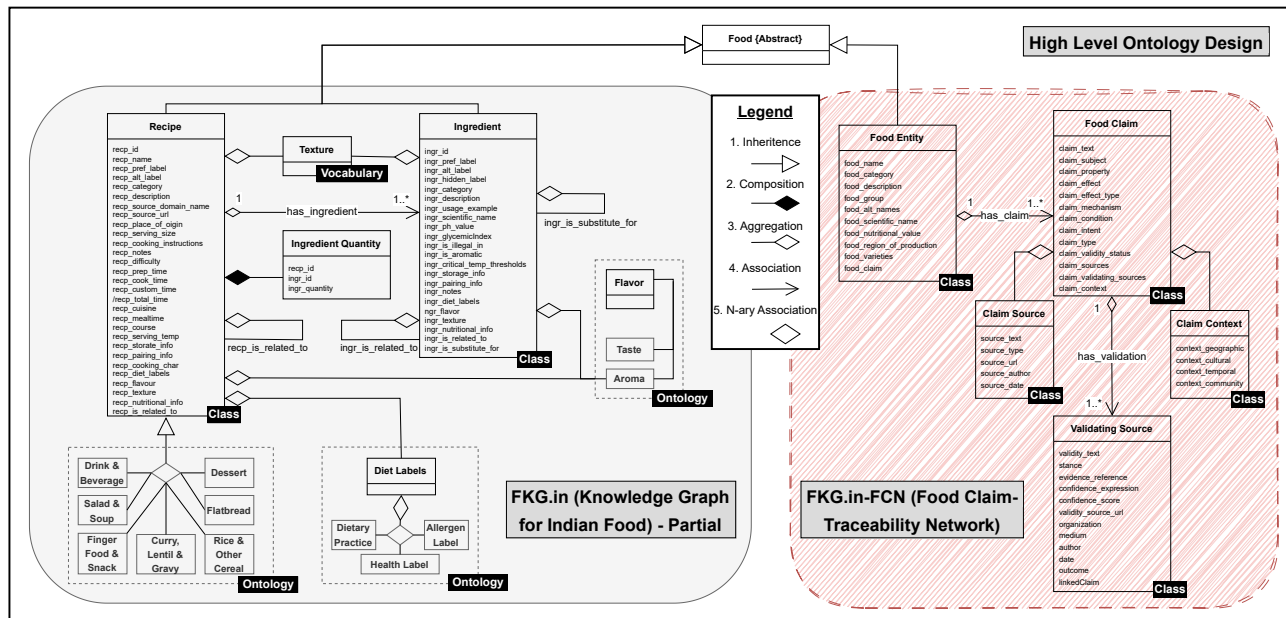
Food {Abstract}

High Level Ontology Design

Recipe

recp_id
recp_name
recp_pref_label
recp_alt_label
recp_category
recp_description
recp_source_domain_name
recp_source_url
recp_place_of_oigin
recp_serving_size
recp_cooking_instructions
recp_notes
recp_difficulty
recp_prep_time
recp_cook_time
recp_custom_time
/recp_total_time
recp_cuisine
recp_mealtime
recp_course
recp_serving_temp
recp_storate_info
recp_pairing_info
recp_cooking_char
recp_diet_labels
recp_flavour
recp_texture
recp_nutritional_info
recp_is_related_to

Class

Texture

Vocabulary

1

has_ingredient

1..*

Ingredient Quantity

recp_id
ingr_id
ingr_quantity

recp_is_related_to

Ingredient

ingr_id
ingr_pref_label
ingr_alt_label
ingr_hidden_label
ingr_category
ingr_description
ingr_usage_example
ingr_scientific_name
ingr_ph_value
ingr_glycemicIndex
ingr_is_illegal_in
ingr_is_aromatic
ingr_critical_temp_thresholds
ingr_storage_info
ingr_pairing_info
ingr_notes
ingr_diet_labels
ngr_flavor
ingr_texture
ingr_nutritional_info
ingr_is_related_to
ingr_is_substitute_for

Class

ingr_is_substitute_for

ingr_is_related_to

Flavor

Taste

Aroma

Ontology

Drink & Beverage

Dessert

Salad & Soup

Flatbread

Finger Food & Snack

Curry, Lentil & Gravy

Rice & Other Cereal

Ontology

Diet Labels

Dietary Practice

Allergen Label

Health Label

Ontology

FKG.in (Knowledge Graph for Indian Food) - Partial

Legend

1. Inheritence

2. Composition

3. Aggregation

4. Association

5. N-ary Association

Food Entity

food_name
food_category
food_description
food_group
food_alt_names
food_scientific_name
food_nutritional_value
food_region_of_production
food_varieties
food_claim

Class

1

has_claim

1..*

Food Claim

claim_text
claim_subject
claim_property
claim_effect
claim_effect_type
claim_mechanism
claim_condition
claim_intent
claim_type
claim_validity_status
claim_sources
claim_validating_sources
claim_context

Class

Claim Source

source_text
source_type
source_url
source_author
source_date

Class

1

has_validation

1..*

Claim Context

context_geographic
context_cultural
context_temporal
context_community

Class

Validating Source

validity_text
stance
evidence_reference
confidence_expression
confidence_score
validity_source_url
organization
medium
author
date
outcome
linkedClaim

Class

FKG.in-FCN (Food Claim-Traceability Network)